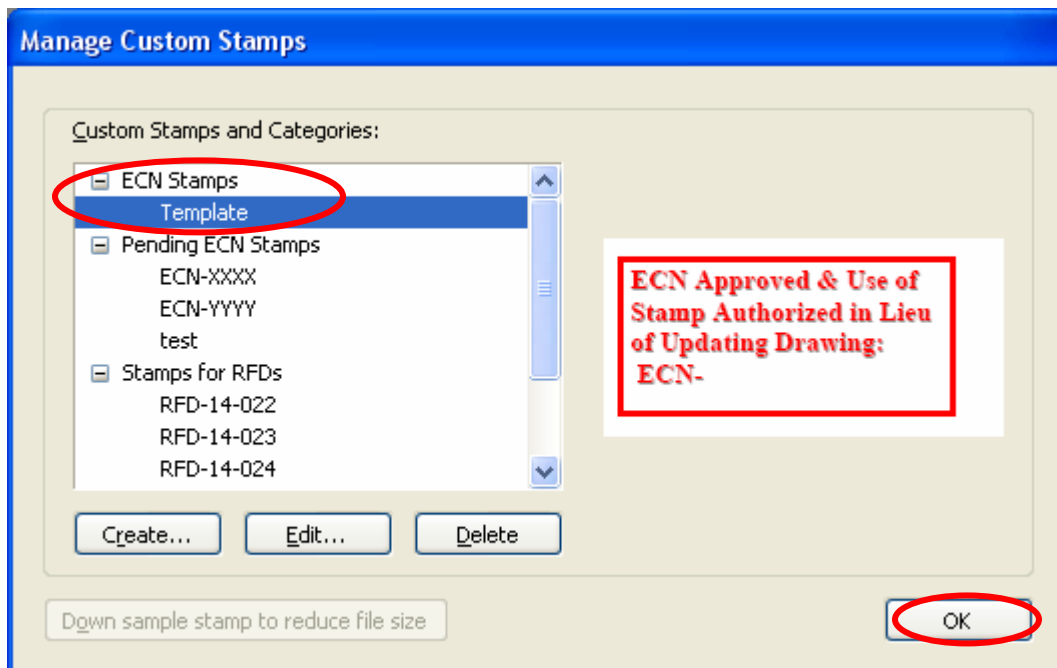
Manage Custom Stamps

Custom Stamps and Categories:

⊟ ECN Stamps
Template
⊟ Pending ECN Stamps
ECN-XXXX
ECN-YYYY
test
⊟ Stamps for RFDs
RFD-14-022
RFD-14-023
RFD-14-024

ECN Approved & Use of Stamp Authorized in Lieu of Updating Drawing:
ECN-

Create... Edit... Delete

Down sample stamp to reduce file size

OK